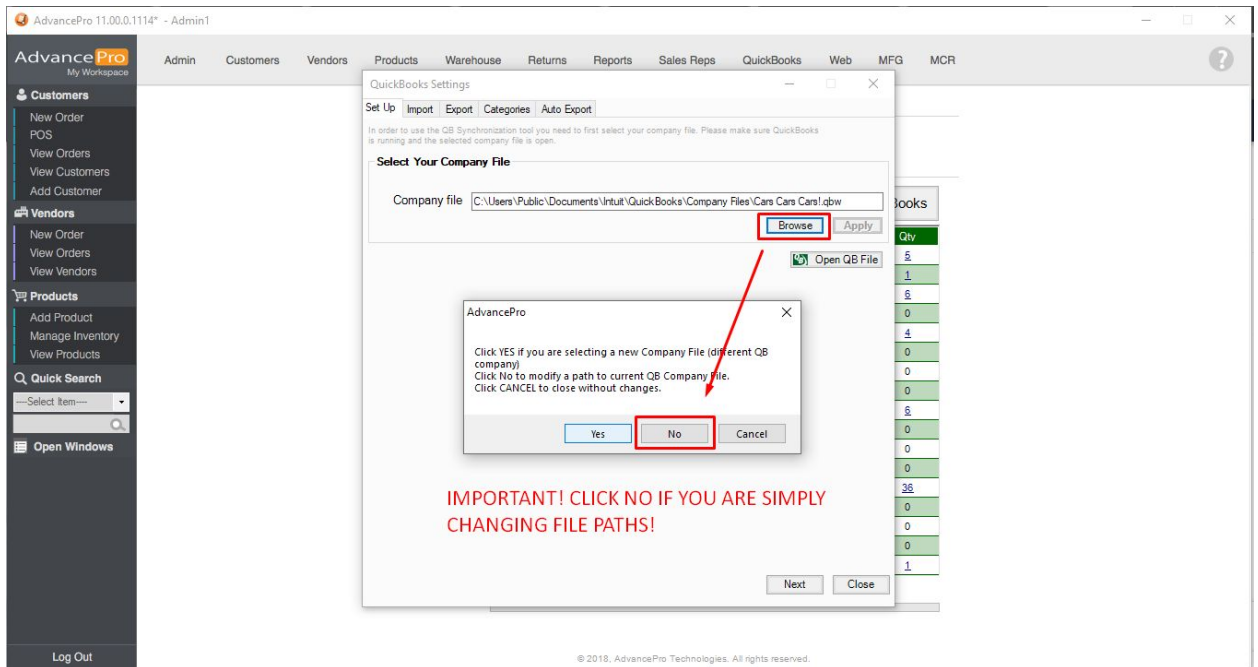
AdvancePro 11.00.0.1114* - Admin1

AdvancePro
My Workspace

Admin Customers Vendors Products Warehouse Returns Reports Sales Reps QuickBooks Web MFG MCR

?

Customers
New Order
POS
View Orders
View Customers
Add Customer

Vendors
New Order
View Orders
View Vendors

Products
Add Product
Manage Inventory
View Products

Quick Search
---Select Item---

Open Windows

Log Out

QuickBooks Settings

Set Up Import Export Categories Auto Export

In order to use the QB Synchronization tool you need to first select your company file. Please make sure QuickBooks is running and the selected company file is open.

Select Your Company File

Company file C:\Users\Public\Documents\Intuit\QuickBooks\Company Files\Cars Cars Cars!.qbw

Browse Apply

Open QB File

ooks

| Qty |
|---|
| 5 |
| 1 |
| 6 |
| 0 |
| 4 |
| 0 |
| 0 |
| 0 |
| 6 |
| 0 |
| 0 |
| 0 |
| 36 |
| 0 |
| 0 |
| 0 |
| 1 |

AdvancePro

Click YES if you are selecting a new Company File (different QB company)
Click No to modify a path to current QB Company File.
Click CANCEL to close without changes.

Yes No Cancel

IMPORTANT! CLICK NO IF YOU ARE SIMPLY CHANGING FILE PATHS!

Next Close

© 2018, AdvancePro Technologies. All rights reserved.